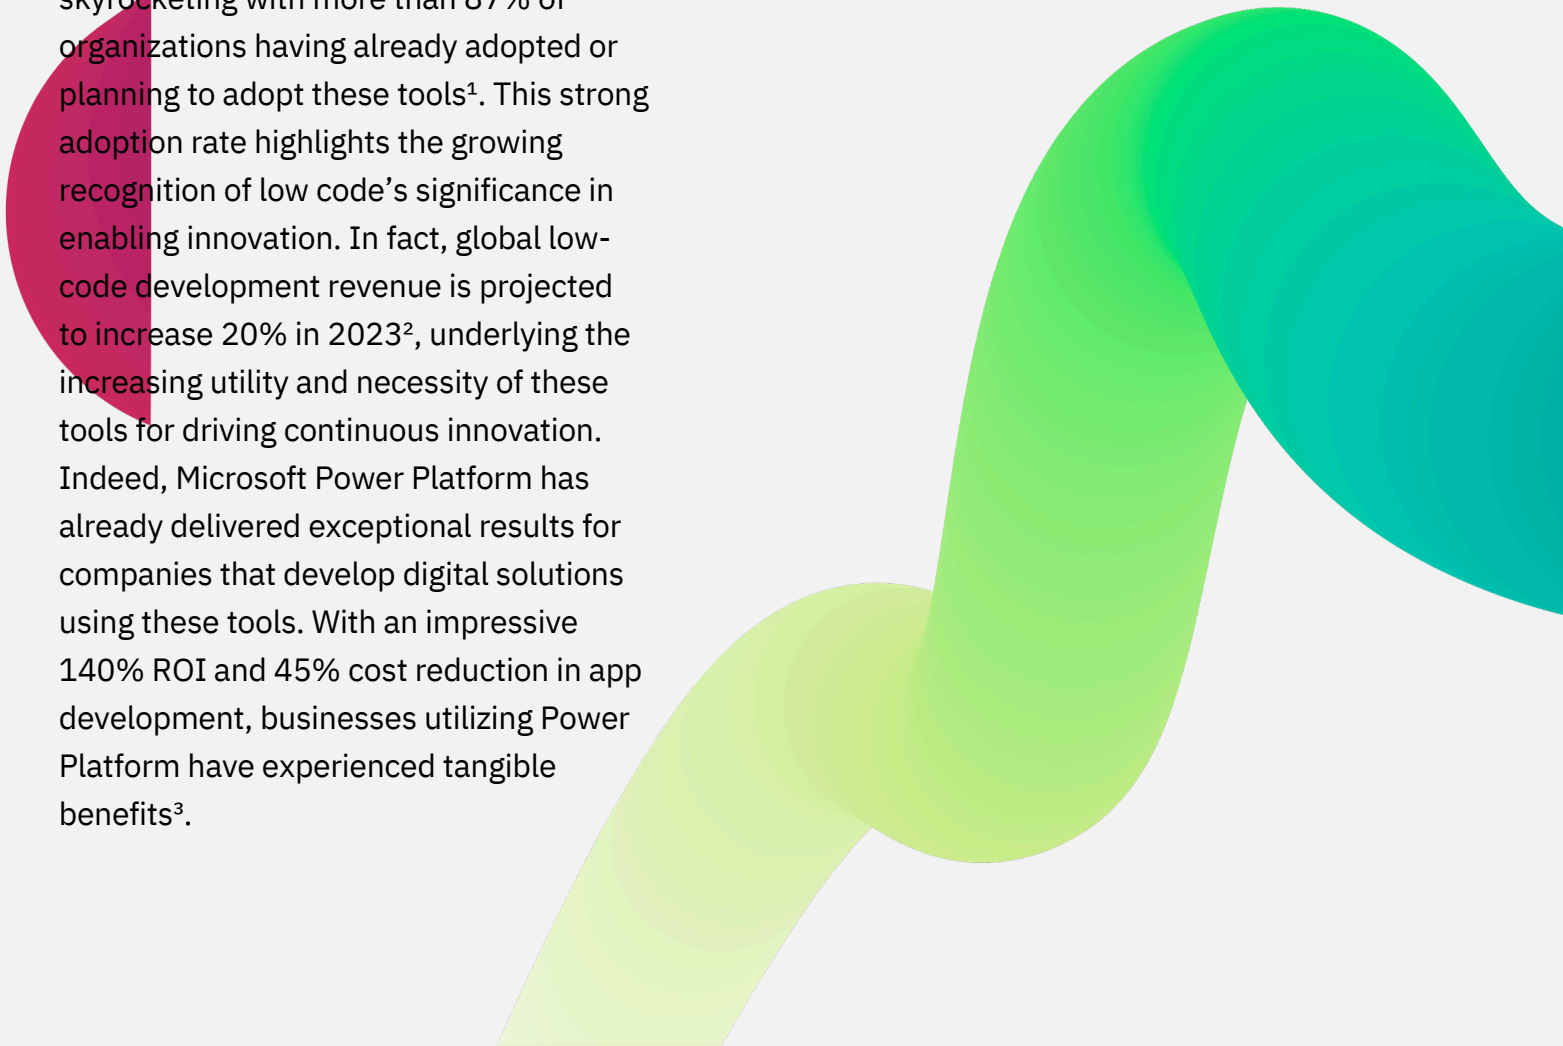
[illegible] organizations having already adopted or planning to adopt these tools¹. This strong adoption rate highlights the growing recognition of low code's significance in enabling innovation. In fact, global low-code development revenue is projected to increase 20% in 2023², underlying the increasing utility and necessity of these tools for driving continuous innovation. Indeed, Microsoft Power Platform has already delivered exceptional results for companies that develop digital solutions using these tools. With an impressive 140% ROI and 45% cost reduction in app development, businesses utilizing Power Platform have experienced tangible benefits³.